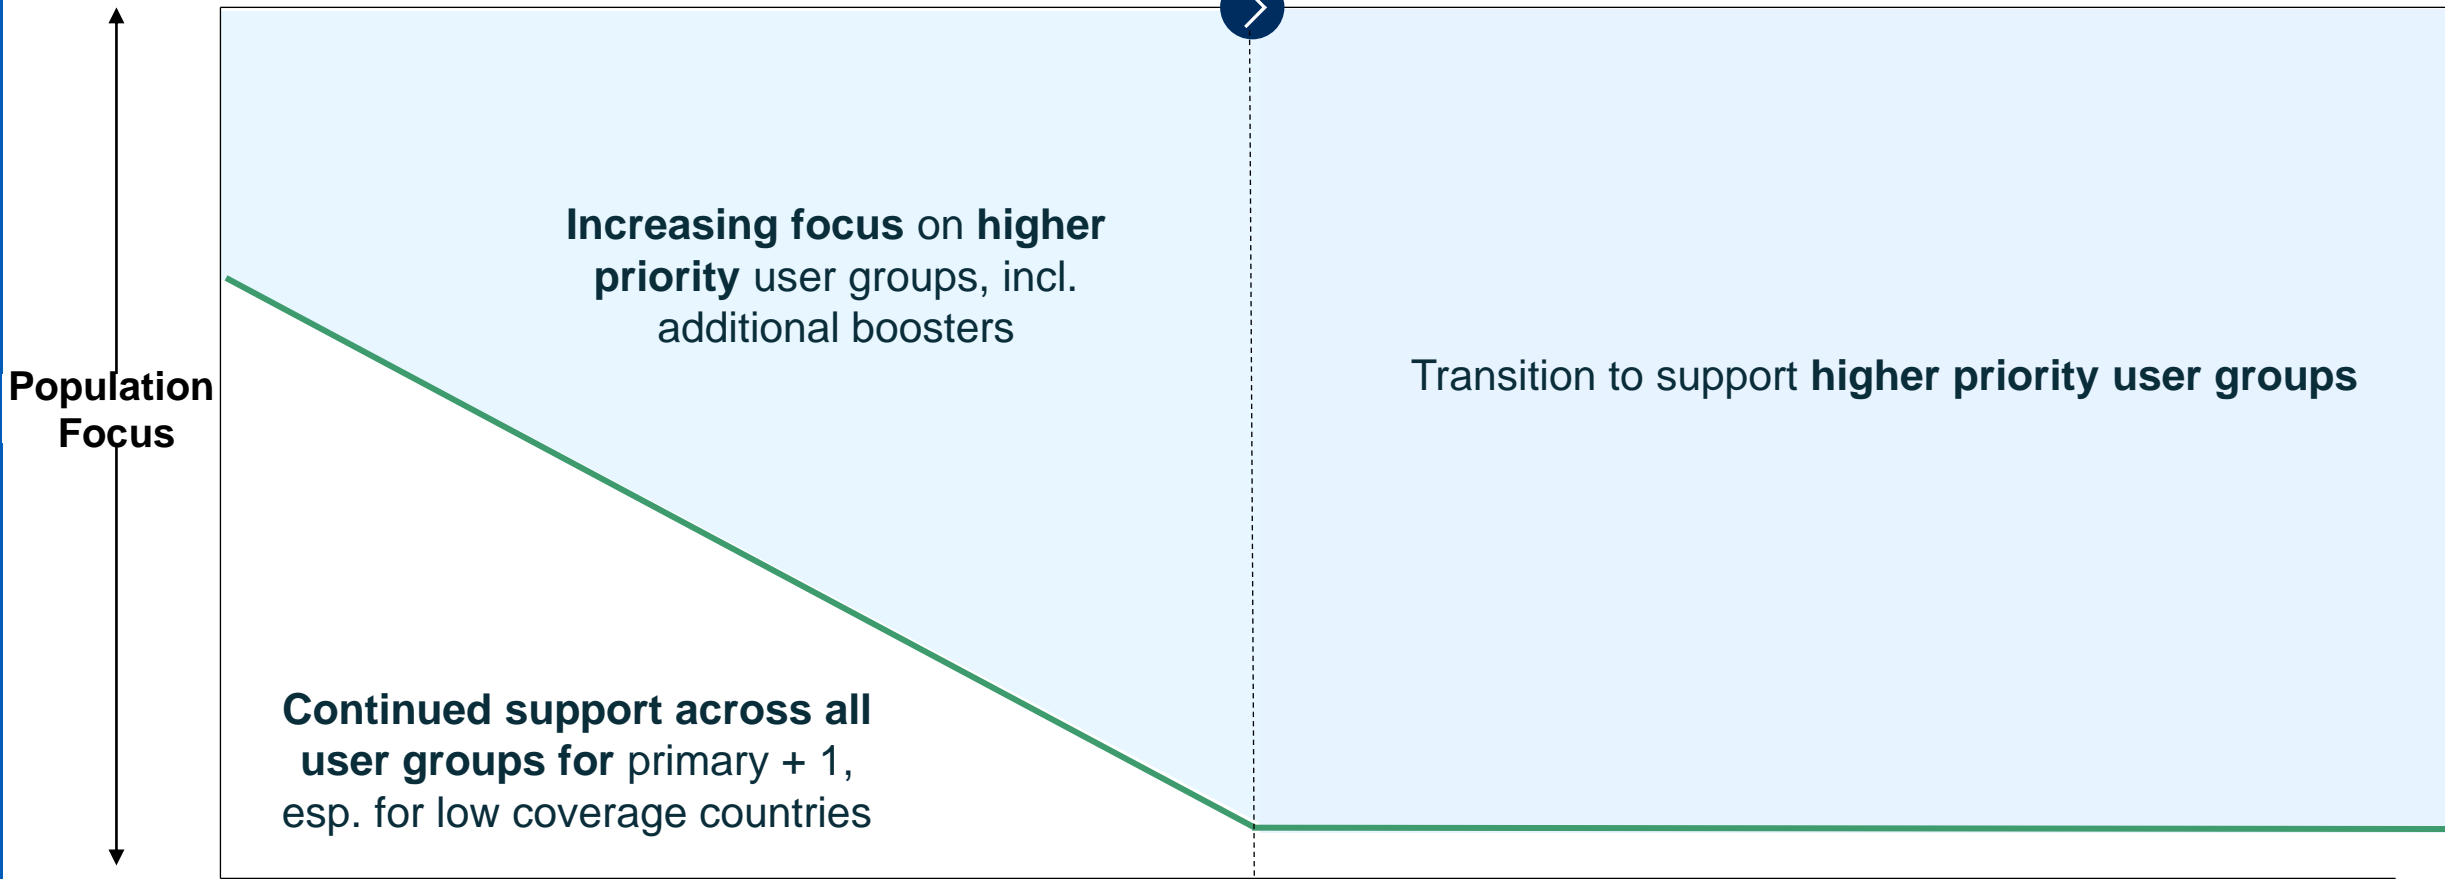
Population Focus

Increasing focus on higher priority user groups, incl. additional boosters

Transition to support higher priority user groups

Continued support across all user groups for primary + 1, esp. for low coverage countries